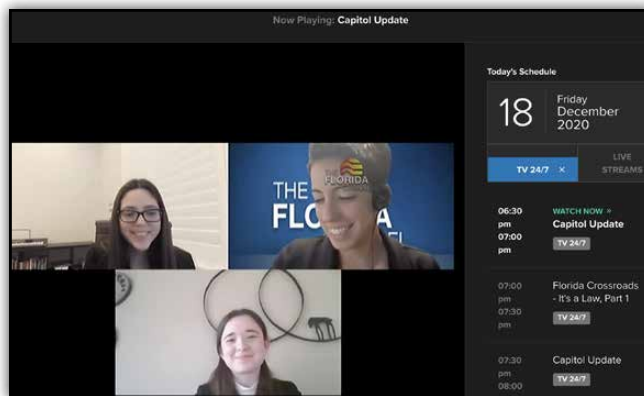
Now Playing: Capitol Update

THE FLO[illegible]A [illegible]

FLORIDA

Today's Schedule

18 Friday December 2020

TV 24/7 ×

LIVE STREAMS

06:30 pm 07:00 pm
WATCH NOW >
Capitol Update
TV 24/7

07:00 pm 07:30 pm
Florida Crossroads - It's a Law, Part 1
TV 24/7

07:30 pm 08:00
Capitol Update
TV 24/7